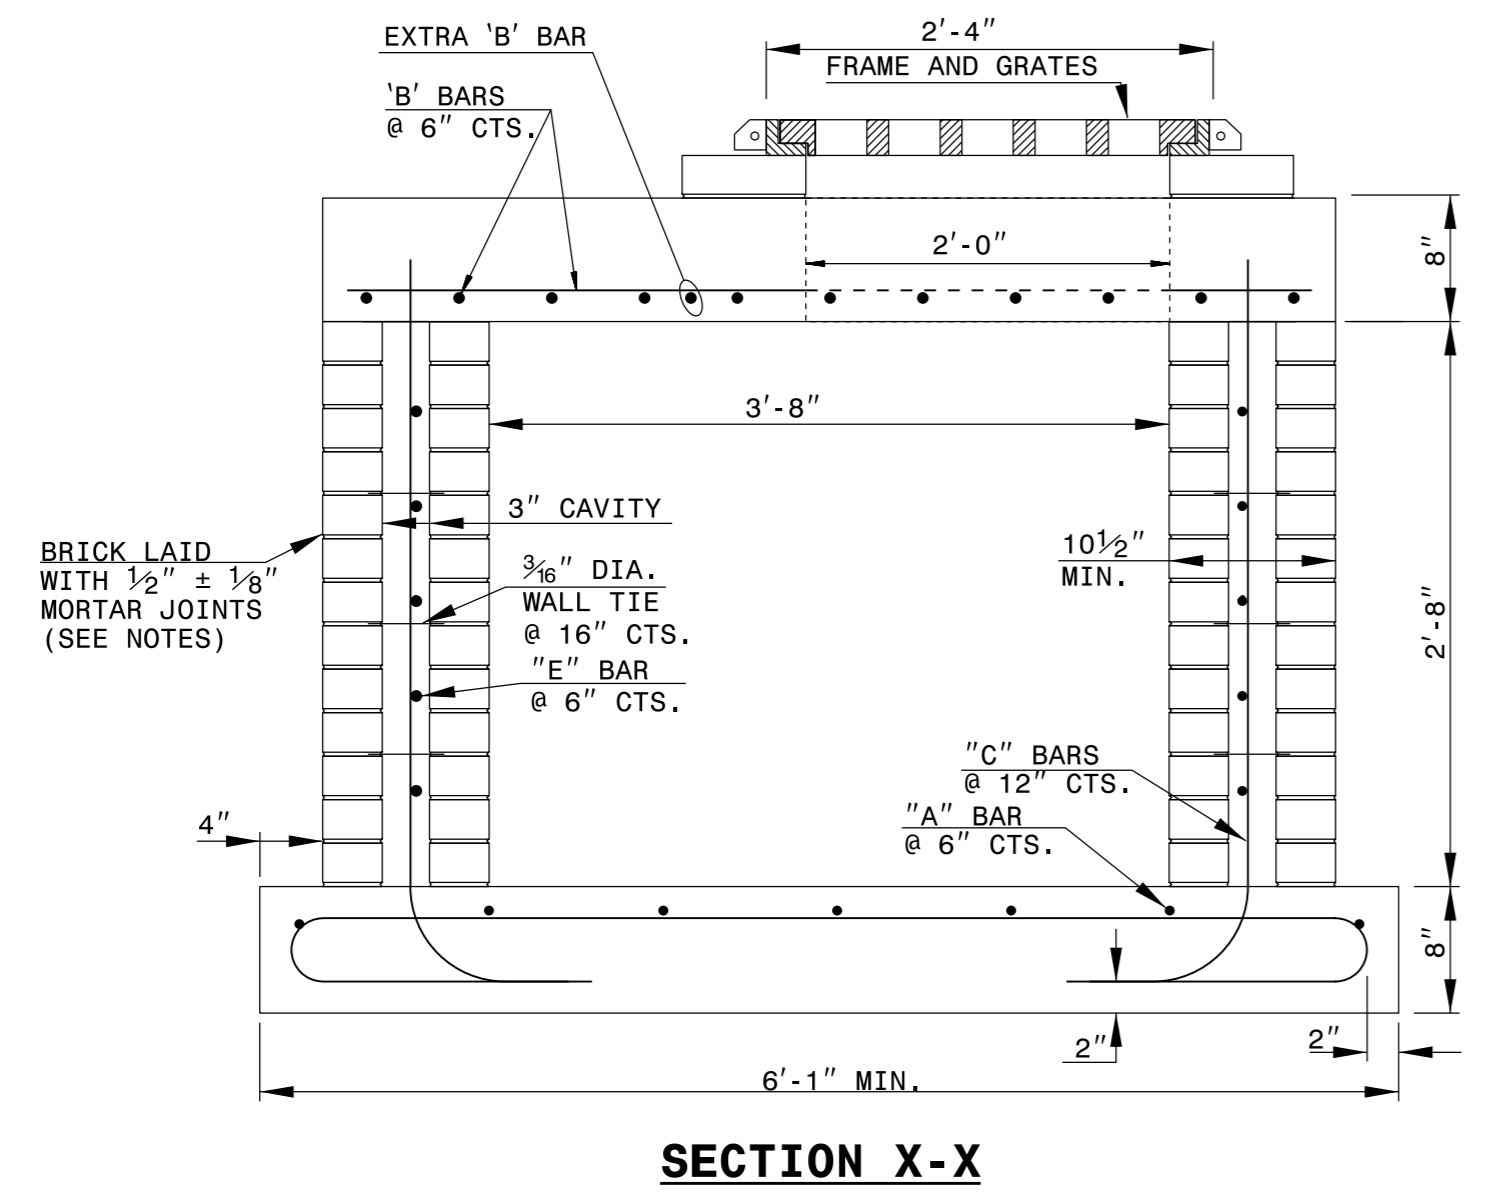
EXTRA 'B' BAR

'B' BARS
@ 6″ CTS.

2′-4″

FRAME AND GRATES

2′-0″

8″

3′-8″

3″ CAVITY

BRICK LAID
WITH $\frac{1}{2}$″ ± $\frac{1}{8}$″
MORTAR JOINTS
(SEE NOTES)

$\frac{3}{16}$″ DIA.
WALL TIE
@ 16″ CTS.

"E" BAR
@ 6″ CTS.

$10\frac{1}{2}$″
MIN.

2′-8″

"C" BARS
@ 12″ CTS.

"A" BAR
@ 6″ CTS.

4″

8″

2″

2″

6′-1″ MIN.

SECTION X-X